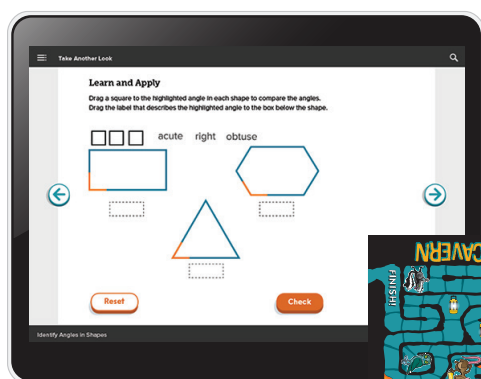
Take Another Look

Learn and Apply

Drag a square to the highlighted angle in each shape to compare the angles.
Drag the label that describes the highlighted angle to the box below the shape.

acute right obtuse

Reset

Check

Identify Angles in Shapes

CAVERN

FINISH!